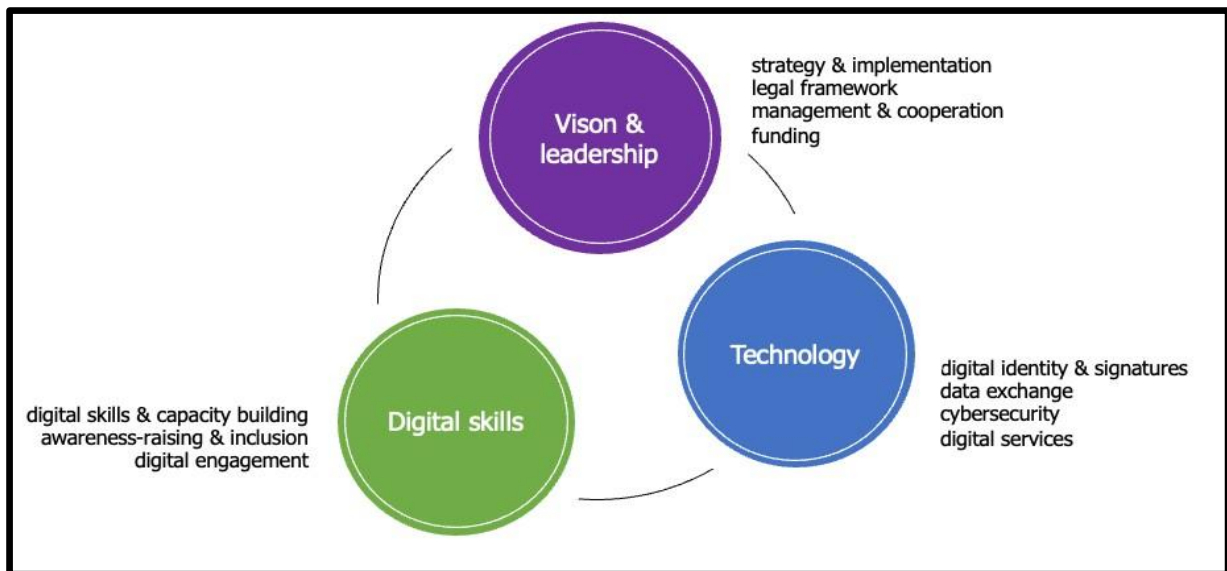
Vison & leadership

strategy & implementation
legal framework
management & cooperation
funding

Technology

digital identity & signatures
data exchange
cybersecurity
digital services

Digital skills

digital skills & capacity building
awareness-raising & inclusion
digital engagement